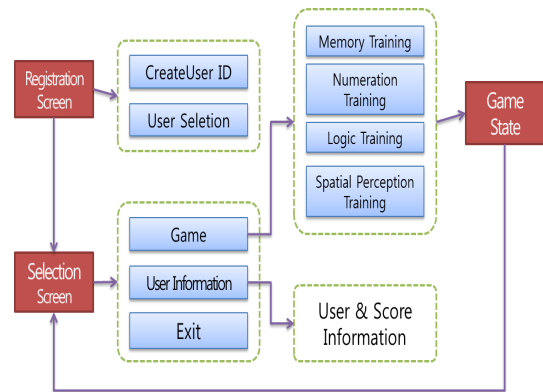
Registration Screen

CreateUser ID

User Seletion

Memory Training

Numeration Training

Logic Training

Spatial Perception Training

Game State

Selection Screen

Game

User Information

Exit

User & Score Information